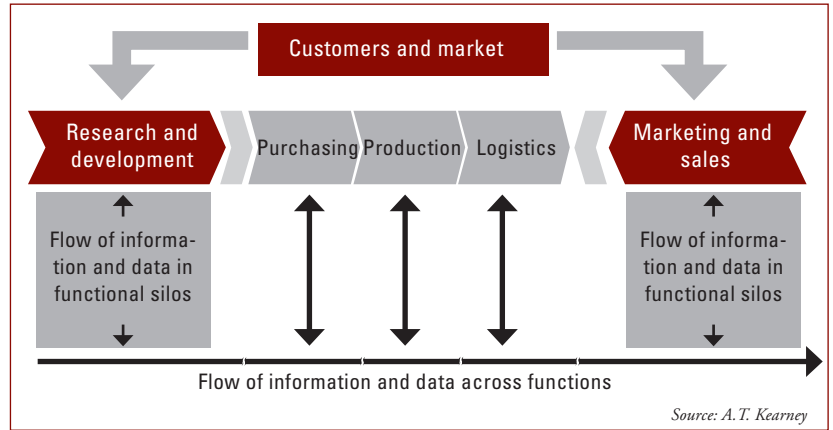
Customers and market

Research and development

Purchasing

Production

Logistics

Marketing and sales

Flow of information and data in functional silos

Flow of information and data in functional silos

Flow of information and data across functions

Source: A.T. Kearney